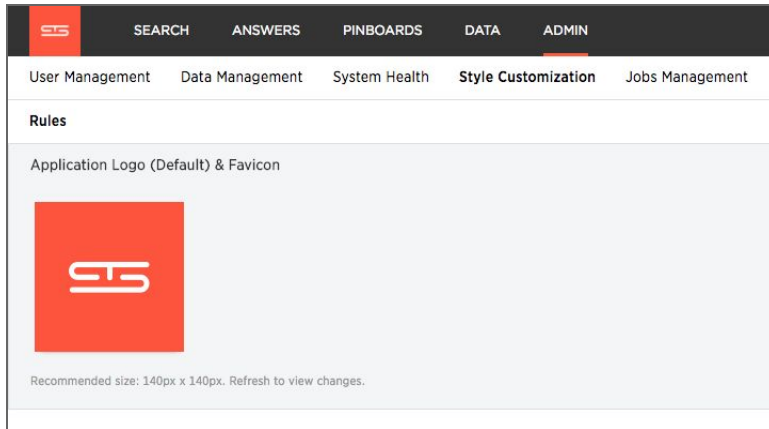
SEARCH ANSWERS PINBOARDS DATA ADMIN

User Management Data Management System Health Style Customization Jobs Management

Rules

Application Logo (Default) & Favicon

Recommended size: 140px x 140px. Refresh to view changes.